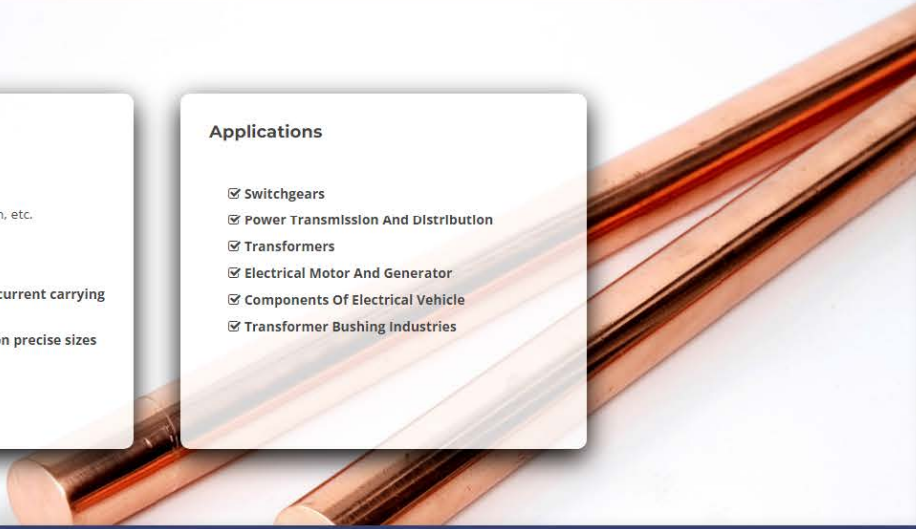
n, etc.

current carrying

on precise sizes

Applications

☑ Switchgears
☑ Power Transmission And Distribution
☑ Transformers
☑ Electrical Motor And Generator
☑ Components Of Electrical Vehicle
☑ Transformer Bushing Industries